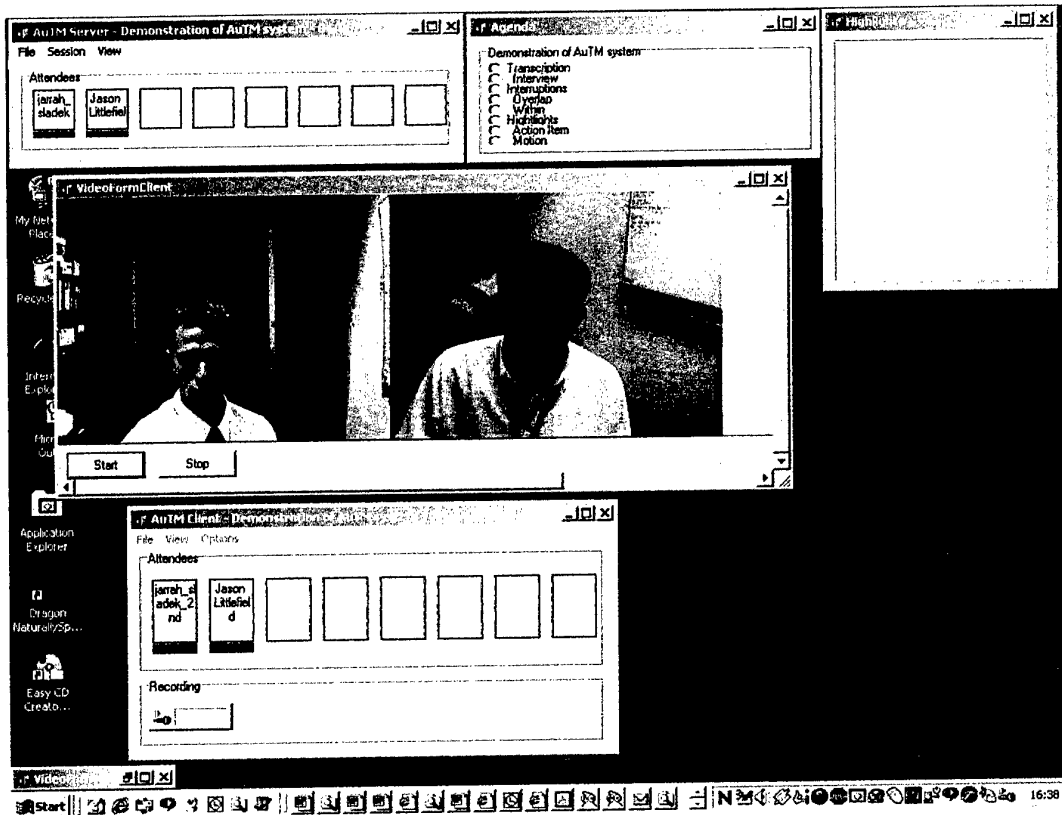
AuTM Server - Demonstration of AuTM system
File Session View
Attendees
jarrah_sladek
Jason Littlefiel

Agenda
Demonstration of AuTM system
Transcription
Interview
Interruptions
Overlap
Within
Highlights
Action Item
Motion

Highlights

VideoFormClient
Start
Stop

My Network Places
Recycle
Internet Explorer
Microsoft Outlook
Application Explorer
Dragon NaturallySp...
Easy CD Creato...

AuTM Client - Demonstration
File View Options
Attendees
jarrah_sladek_2nd
Jason Littlefield
Recording

Video
Start
16:38